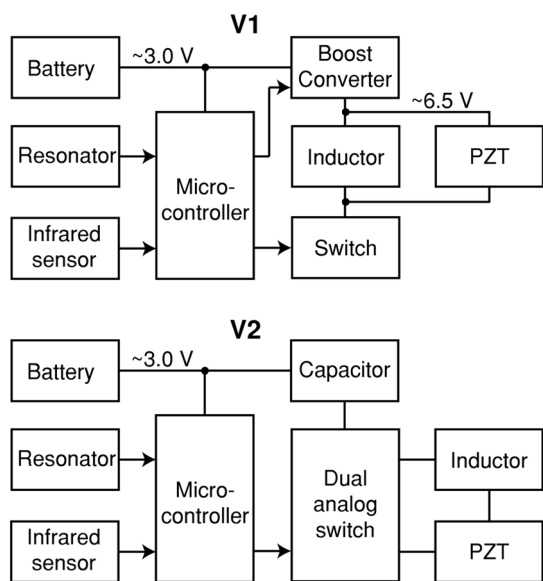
V1

Battery

~3.0 V

Boost Converter

~6.5 V

Resonator

Micro-controller

Inductor

PZT

Infrared sensor

Switch

V2

Battery

~3.0 V

Capacitor

Resonator

Micro-controller

Dual analog switch

Inductor

Infrared sensor

PZT